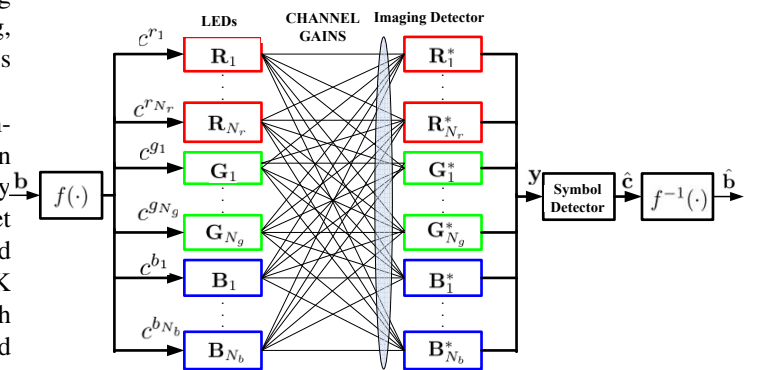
g
g,
s

n-
n
y
et
d
K
h
d

LEDs
CHANNEL GAINS
Imaging Detector

$\mathbf{b}$
$f(\cdot)$
$c^{r_1}$
$c^{r_{N_r}}$
$c^{g_1}$
$c^{g_{N_g}}$
$c^{b_1}$
$c^{b_{N_b}}$
$\mathbf{R}_1$
$\mathbf{R}_{N_r}$
$\mathbf{G}_1$
$\mathbf{G}_{N_g}$
$\mathbf{B}_1$
$\mathbf{B}_{N_b}$
$\mathbf{R}_1^*$
$\mathbf{R}_{N_r}^*$
$\mathbf{G}_1^*$
$\mathbf{G}_{N_g}^*$
$\mathbf{B}_1^*$
$\mathbf{B}_{N_b}^*$
$\mathbf{y}$
Symbol Detector
$\hat{\mathbf{c}}$
$f^{-1}(\cdot)$
$\hat{\mathbf{b}}$